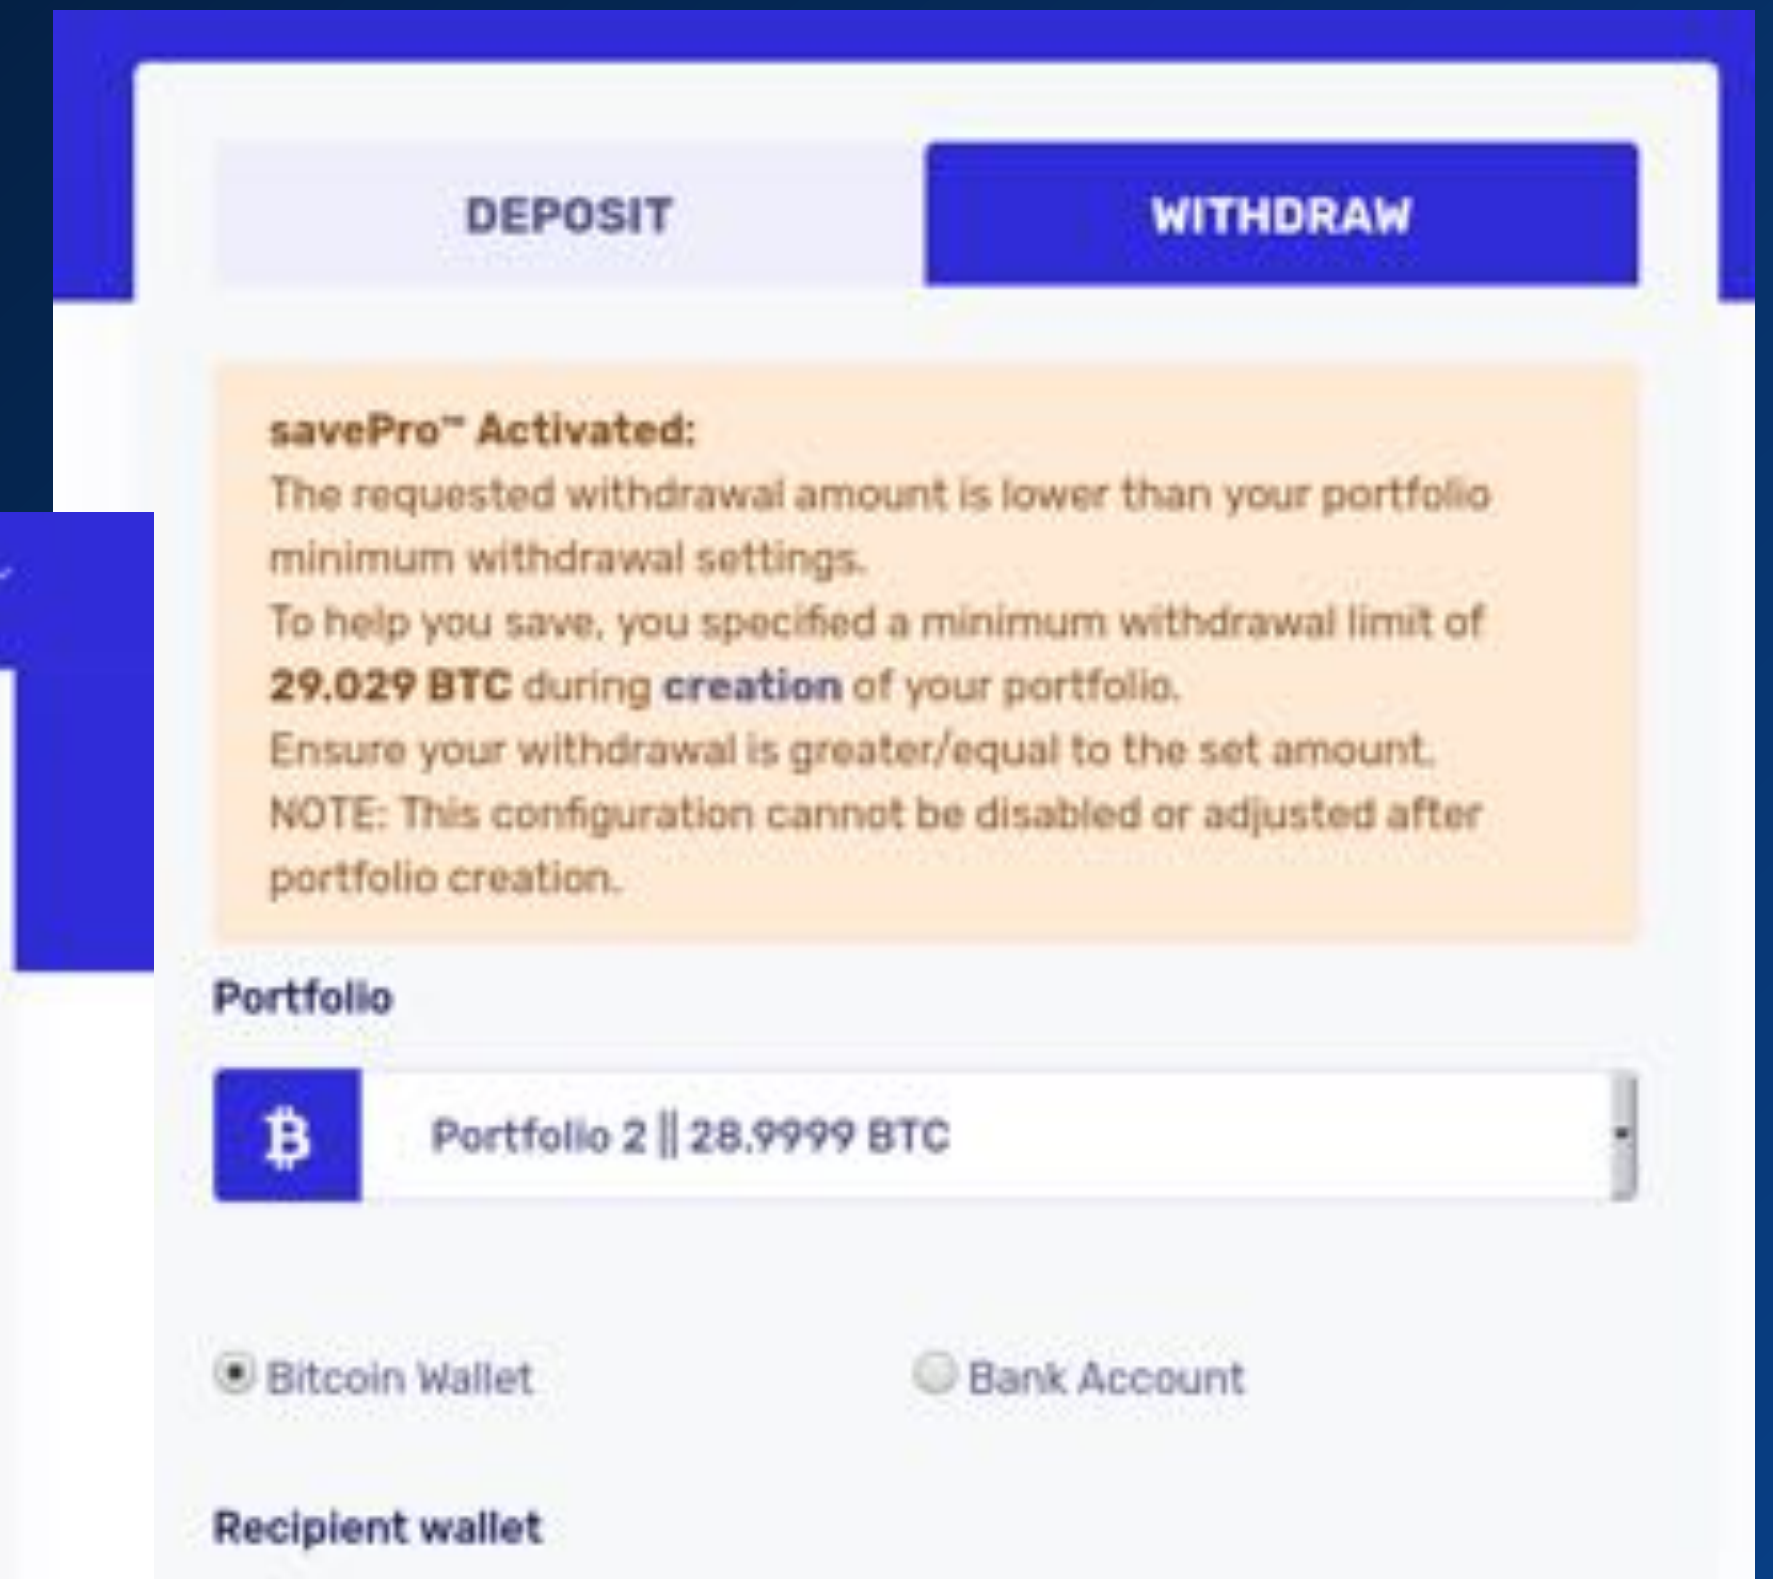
DEPOSIT

WITHDRAW

savePro™ Activated:
The requested withdrawal amount is lower than your portfolio minimum withdrawal settings.
To help you save, you specified a minimum withdrawal limit of **29.029 BTC** during **creation** of your portfolio.
Ensure your withdrawal is greater/equal to the set amount.
NOTE: This configuration cannot be disabled or adjusted after portfolio creation.

Portfolio

₿ Portfolio 2 || 28.9999 BTC

Bitcoin Wallet

Bank Account

Recipient wallet